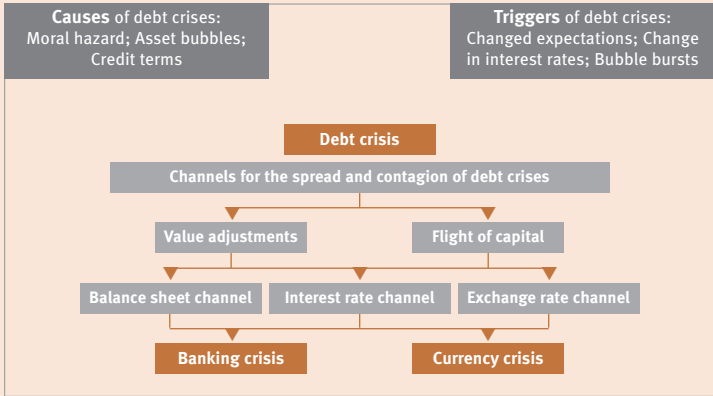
Causes of debt crises: Moral hazard; Asset bubbles; Credit terms

Triggers of debt crises: Changed expectations; Change in interest rates; Bubble bursts

Debt crisis

Channels for the spread and contagion of debt crises

Value adjustments

Flight of capital

Balance sheet channel

Interest rate channel

Exchange rate channel

Banking crisis

Currency crisis